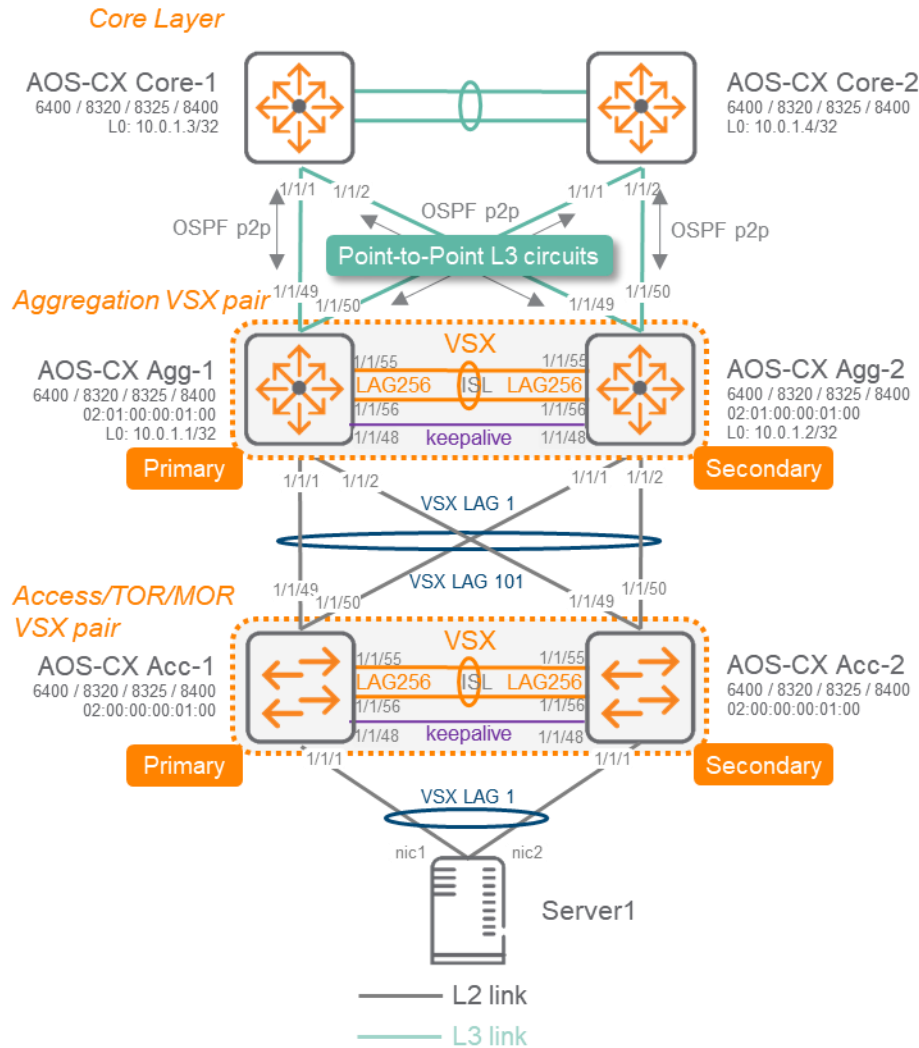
Core Layer

AOS-CX Core-1
6400 / 8320 / 8325 / 8400
L0: 10.0.1.3/32

AOS-CX Core-2
6400 / 8320 / 8325 / 8400
L0: 10.0.1.4/32

1/1/1 1/1/2 1/1/1 1/1/2

OSPF p2p
OSPF p2p
OSPF p2p

Point-to-Point L3 circuits

Aggregation VSX pair

1/1/49 1/1/50 1/1/49 1/1/50

AOS-CX Agg-1
6400 / 8320 / 8325 / 8400
02:01:00:00:01:00
L0: 10.0.1.1/32

VSX
1/1/55 1/1/55
LAG256 ISL LAG256
1/1/56 1/1/56
1/1/48 keepalive 1/1/48

AOS-CX Agg-2
6400 / 8320 / 8325 / 8400
02:01:00:00:01:00
L0: 10.0.1.2/32

Primary
Secondary

1/1/1 1/1/2 1/1/1 1/1/2

VSX LAG 1

1/1/49 VSX LAG 101 1/1/50
1/1/50 1/1/49

Access/TOR/MOR VSX pair

AOS-CX Acc-1
6400 / 8320 / 8325 / 8400
02:00:00:00:01:00

VSX
1/1/55 1/1/55
LAG256 ISL LAG256
1/1/56 1/1/56
1/1/48 keepalive 1/1/48

AOS-CX Acc-2
6400 / 8320 / 8325 / 8400
02:00:00:00:01:00

Primary
Secondary

1/1/1 1/1/1

VSX LAG 1

nic1 nic2

Server1

L2 link
L3 link